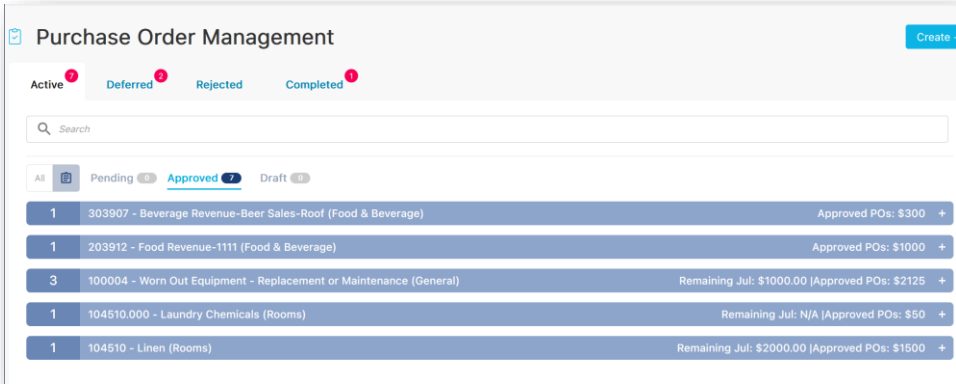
Purchase Order Management

Create

Active 7 Deferred 2 Rejected Completed 1

Search

All Pending 0 Approved 7 Draft 0

1 303907 - Beverage Revenue-Beer Sales-Roof (Food & Beverage) Approved POs: $300 +

1 203912 - Food Revenue-1111 (Food & Beverage) Approved POs: $1000 +

3 100004 - Worn Out Equipment - Replacement or Maintenance (General) Remaining Jul: $1000.00 |Approved POs: $2125 +

1 104510.000 - Laundry Chemicals (Rooms) Remaining Jul: N/A |Approved POs: $50 +

1 104510 - Linen (Rooms) Remaining Jul: $2000.00 |Approved POs: $1500 +